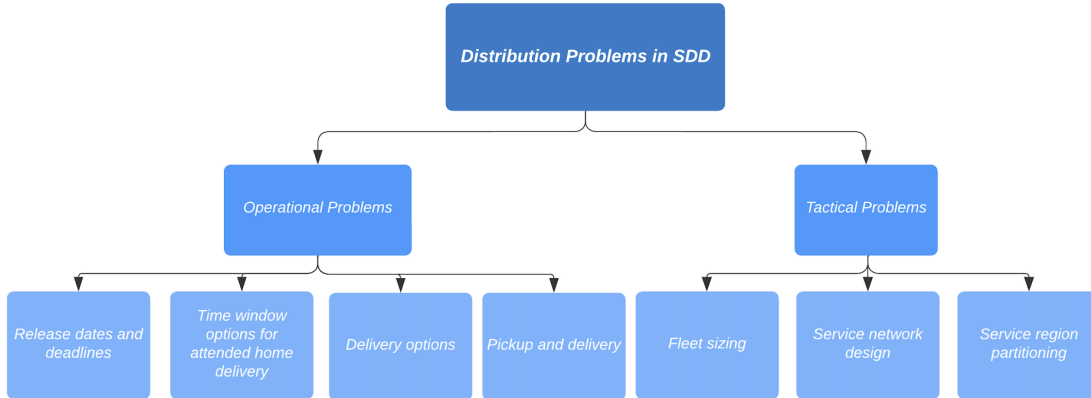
Distribution Problems in SDD

Operational Problems

Tactical Problems

Release dates and deadlines

Time window options for attended home delivery

Delivery options

Pickup and delivery

Fleet sizing

Service network design

Service region partitioning